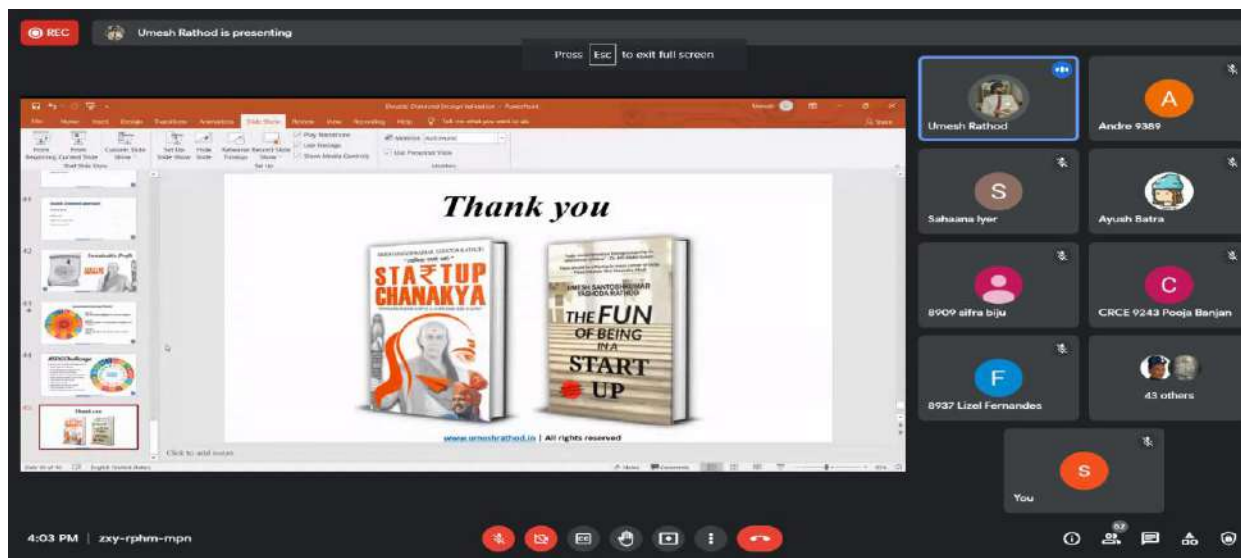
REC

Umesh Rathod is presenting

Press Esc to exit full screen

Thank you

STARTUP CHANAKYA

UMESH SANTOSHKUMAR YASHODA RATHOD

THE FUN OF BEING IN A START UP

www.umeshrathod.in | All rights reserved

Click to add notes

Umesh Rathod

A

Andre 9389

S

Sahaana Iyer

Ayush Batra

8909 sifra biju

C

CRCE 9243 Pooja Banjan

F

8937 Lizel Fernandes

43 others

S

You

4:03 PM | zxy-rphm-mpn